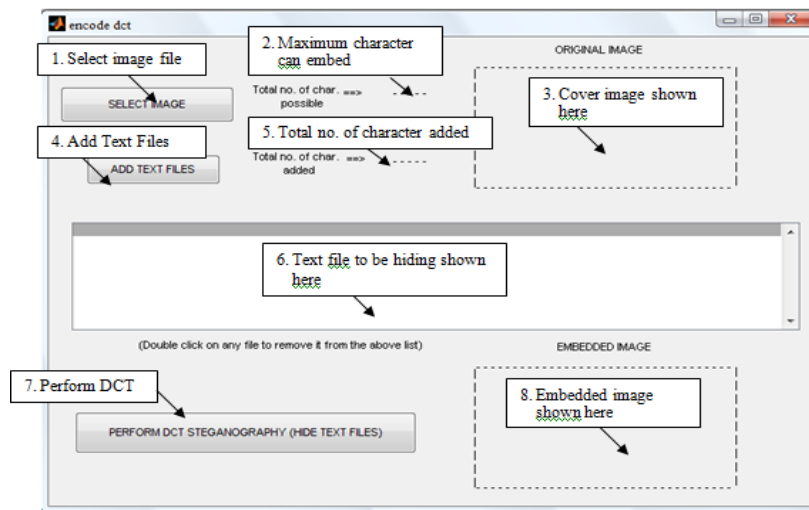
encode dct

1. Select image file

SELECT IMAGE

2. Maximum character can embed

Total no. of char. possible ==> --

ORIGINAL IMAGE

3. Cover image shown here

4. Add Text Files

ADD TEXT FILES

5. Total no. of character added

Total no. of char. added ==> ----

6. Text file to be hiding shown here

(Double click on any file to remove it from the above list)

EMBEDDED IMAGE

7. Perform DCT

PERFORM DCT STEGANOGRAPHY (HIDE TEXT FILES)

8. Embedded image shown here